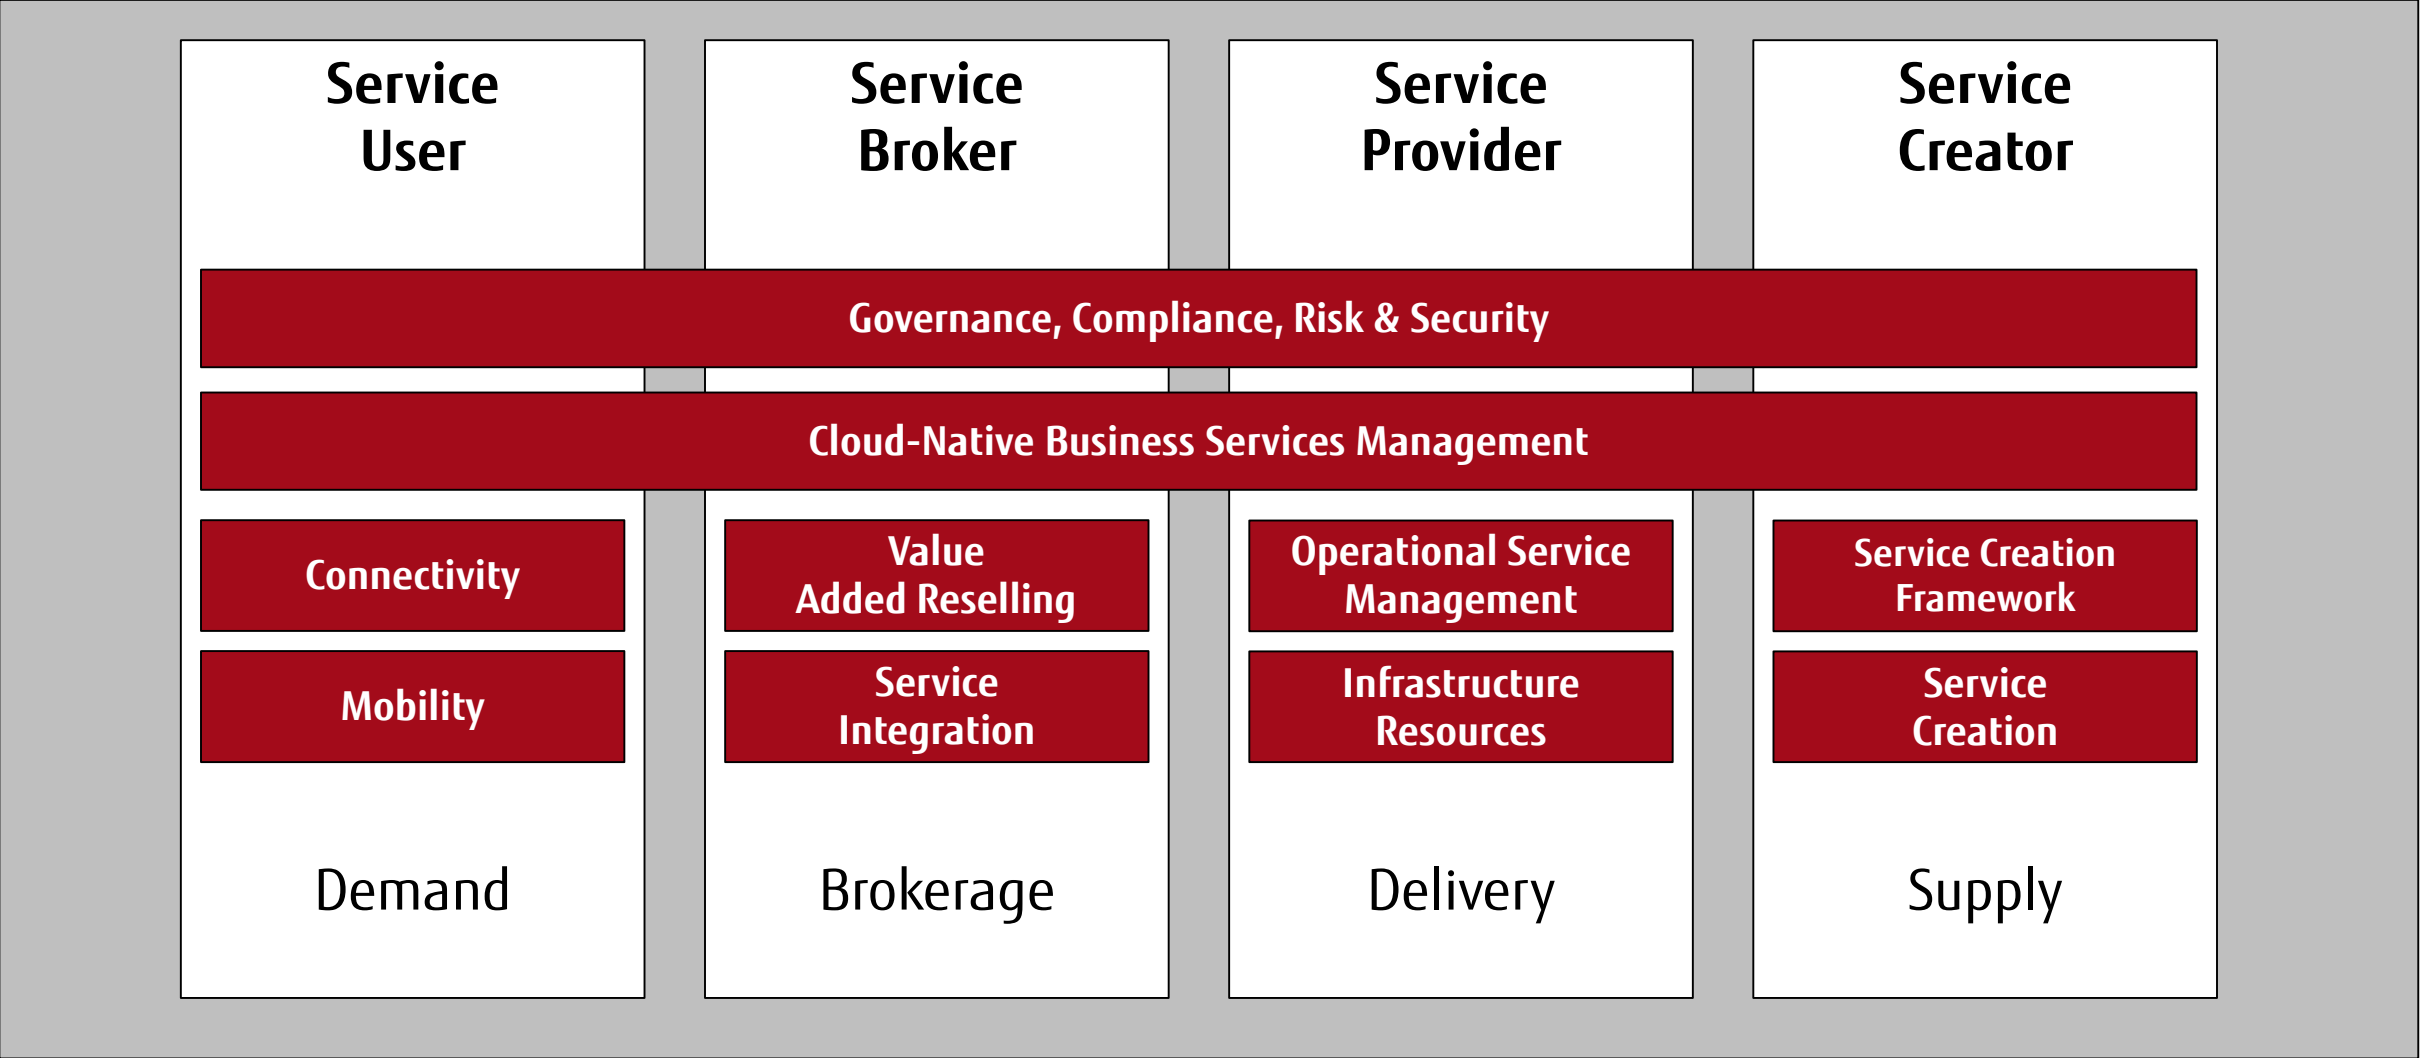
Service User

Service Broker

Service Provider

Service Creator

Governance, Compliance, Risk & Security

Cloud-Native Business Services Management

Connectivity

Mobility

Value Added Reselling

Service Integration

Operational Service Management

Infrastructure Resources

Service Creation Framework

Service Creation

Demand

Brokerage

Delivery

Supply